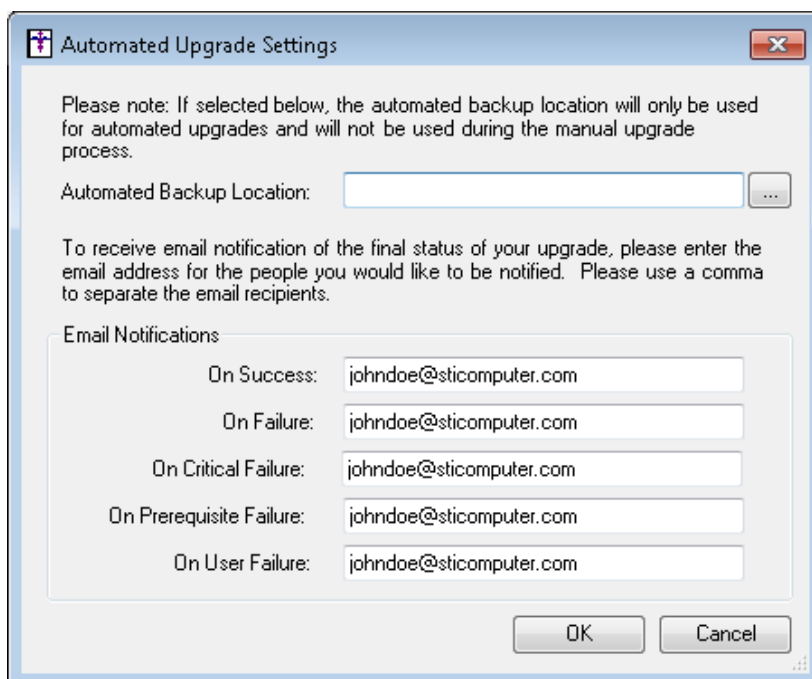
Automated Upgrade Settings

Please note: If selected below, the automated backup location will only be used for automated upgrades and will not be used during the manual upgrade process.

Automated Backup Location:

...

To receive email notification of the final status of your upgrade, please enter the email address for the people you would like to be notified. Please use a comma to separate the email recipients.

Email Notifications

On Success: johndoe@sticomputer.com

On Failure: johndoe@sticomputer.com

On Critical Failure: johndoe@sticomputer.com

On Prerequisite Failure: johndoe@sticomputer.com

On User Failure: johndoe@sticomputer.com

OK

Cancel